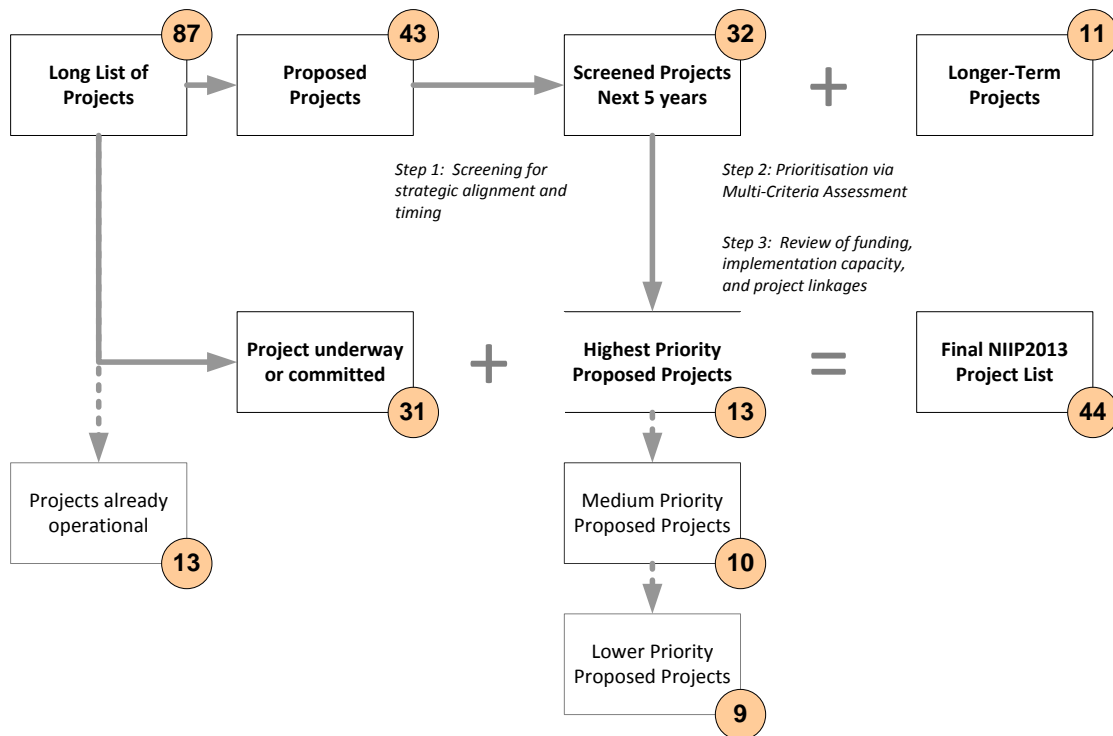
87
Long List of Projects

43
Proposed Projects

32
Screened Projects Next 5 years

+

11
Longer-Term Projects

Step 1: Screening for strategic alignment and timing

Step 2: Prioritisation via Multi-Criteria Assessment

Step 3: Review of funding, implementation capacity, and project linkages

Project underway or committed
31

+

Highest Priority Proposed Projects
13

=

Final NIIP2013 Project List
44

Projects already operational
13

Medium Priority Proposed Projects
10

Lower Priority Proposed Projects
9